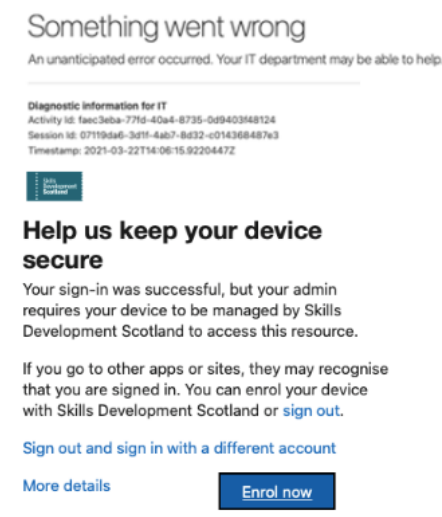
Something went wrong

An unanticipated error occurred. Your IT department may be able to help

Diagnostic information for IT
Activity Id: faec3eba-77fd-40a4-8735-0d9403f48124
Session Id: 07119da6-3d1f-4ab7-8d32-c014368487e3
Timestamp: 2021-03-22T14:06:15.9220447Z

Skills Development Scotland

Help us keep your device secure

Your sign-in was successful, but your admin requires your device to be managed by Skills Development Scotland to access this resource.

If you go to other apps or sites, they may recognise that you are signed in. You can enrol your device with Skills Development Scotland or sign out.

Sign out and sign in with a different account

More details

Enrol now